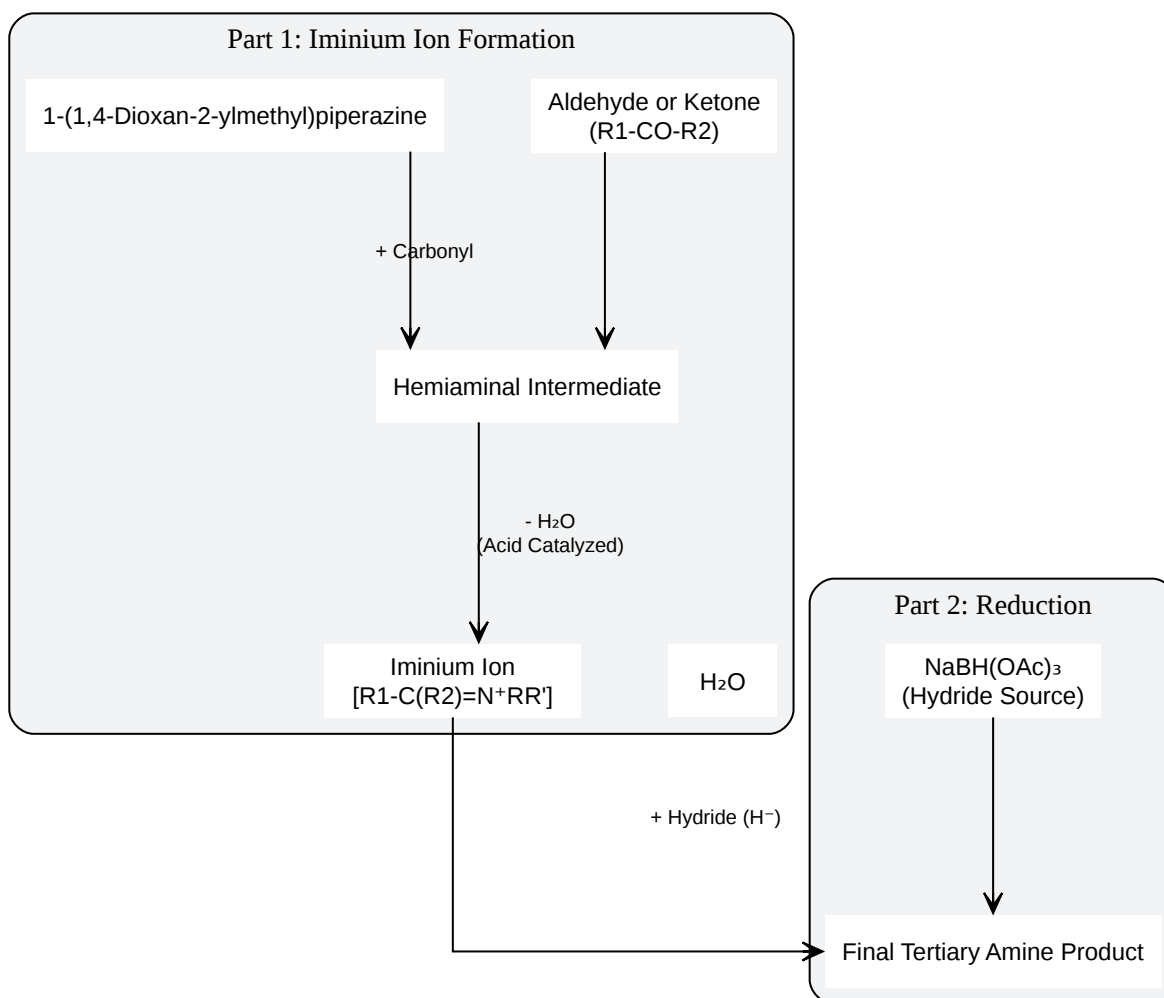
Part 1: Iminium Ion Formation

1-(1,4-Dioxan-2-ylmethyl)piperazine

Aldehyde or Ketone (R1-CO-R2)

+ Carbonyl

Hemiaminal Intermediate

- $H_2O$ (Acid Catalyzed)

Iminium Ion [R1-C(R2)=N$^+$RR']

$H_2O$

Part 2: Reduction

$NaBH(OAc)_3$ (Hydride Source)

+ Hydride ($H^-$)

Final Tertiary Amine Product